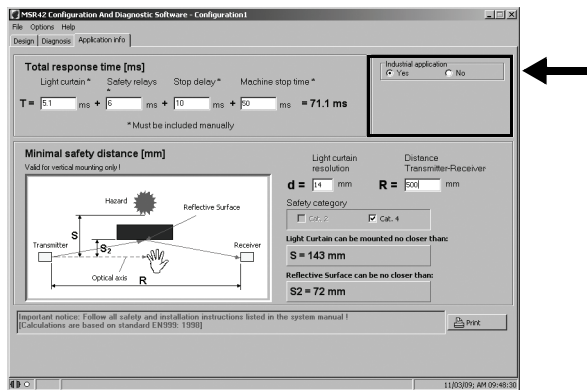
MSR42 Configuration And Diagnostic Software - Configuration1

File Options Help

Design Diagnosis Application info

Total response time [ms]

Light curtain * Safety relays * Stop delay * Machine stop time *

T = 5.1 ms + 6 ms + 10 ms + 50 ms = 71.1 ms

* Must be included manually

Industrial application
Yes No

Minimal safety distance [mm]

Valid for vertical mounting only !

Hazard

Reflective Surface

S

$S_2$

Transmitter

Receiver

Optical axis

R

Light curtain resolution

d = 14 mm

Distance Transmitter-Receiver

R = 500 mm

Safety category

Cat. 2 Cat. 4

Light Curtain can be mounted no closer than:

S = 143 mm

Reflective Surface can be no closer than:

S2 = 72 mm

Important notice: Follow all safety and installation instructions listed in the system manual !
[Calculations are based on standard EN999: 1998]

Print

11/03/09; AM 09:48:30